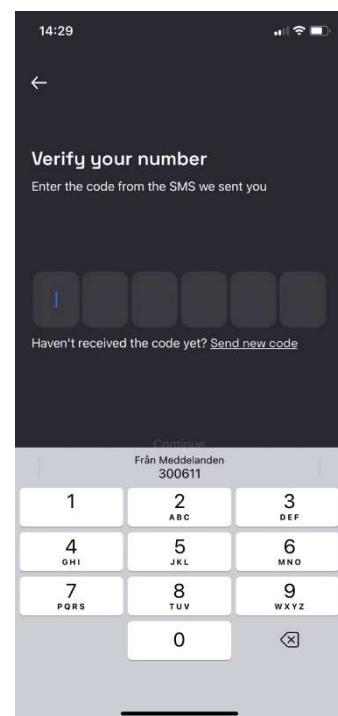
14:29

←

Verify your number

Enter the code from the SMS we sent you

Haven't received the code yet? Send new code

Continue

Från Meddelanden
300611

1
2 ABC
3 DEF
4 GHI
5 JKL
6 MNO
7 PQRS
8 TUV
9 WXYZ
0